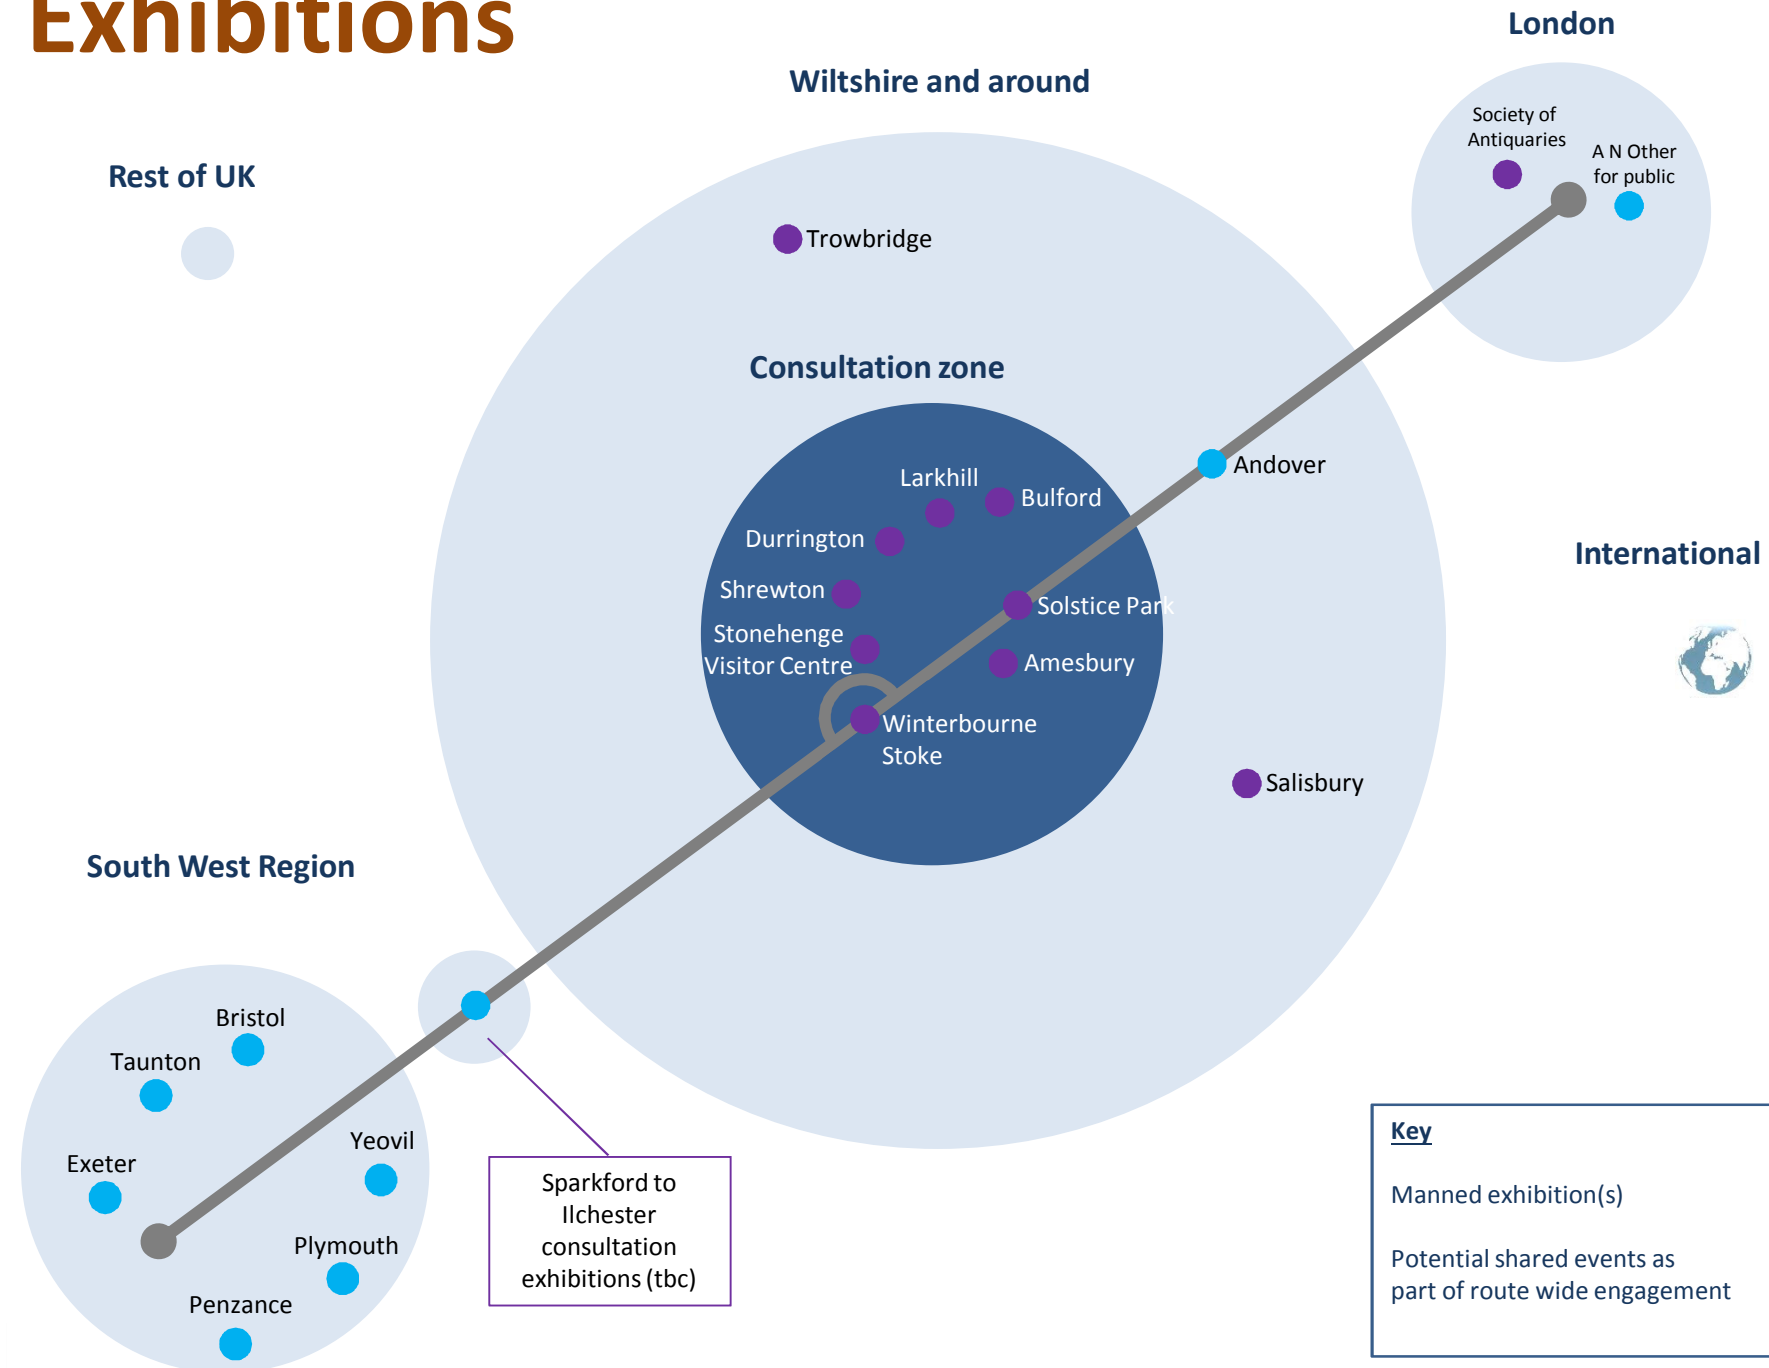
Exhibitions

London

Society of Antiquaries

A N Other for public

Wiltshire and around

Rest of UK

Trowbridge

Consultation zone

Andover

Larkhill

Bulford

Durrington

Shrewton

Solstice Park

Stonehenge Visitor Centre

Amesbury

Winterbourne Stoke

International

Salisbury

South West Region

Bristol

Taunton

Yeovil

Exeter

Plymouth

Penzance

Sparkford to Ilchester consultation exhibitions (tbc)

Key

Manned exhibition(s)

Potential shared events as part of route wide engagement